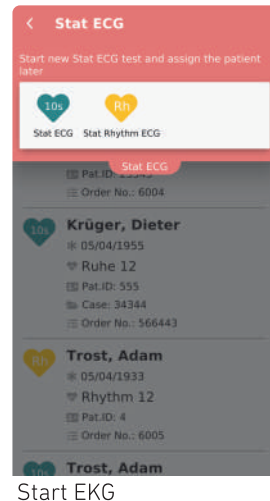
< Stat ECG

Start new Stat ECG test and assign the patient later

10s
Stat ECG

Rh
Stat Rhythm ECG

Stat ECG

Pat.ID: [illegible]
Order No.: 6004

10s
Krüger, Dieter
05/04/1955
Ruhe 12
Pat.ID: 555
Case: 34344
Order No.: 566443

Rh
Trost, Adam
05/04/1933
Rhythm 12
Pat.ID: 4
Order No.: 6005

10s
Trost, Adam

Start EKG